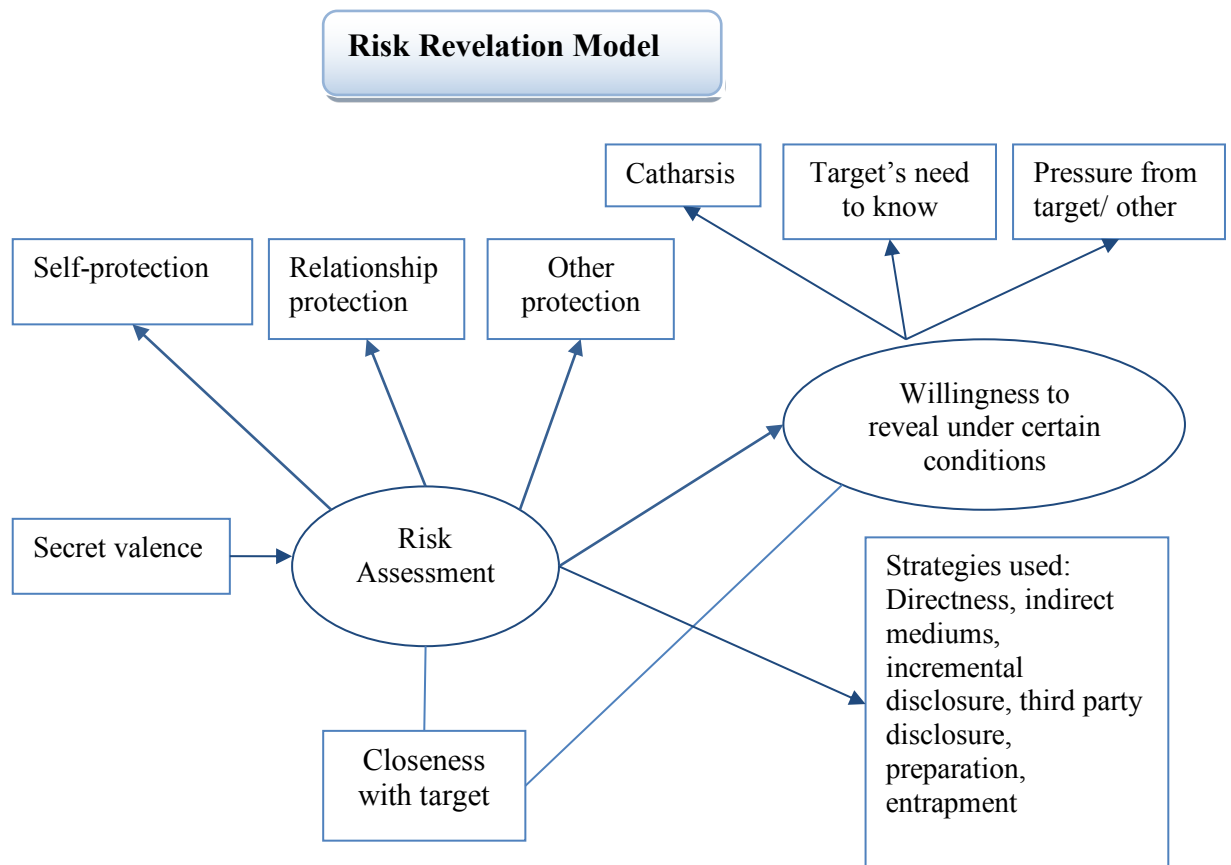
Risk Revelation Model

Catharsis

Target's need to know

Pressure from target/ other

Self-protection

Relationship protection

Other protection

Willingness to reveal under certain conditions

Secret valence

Risk Assessment

Strategies used: Directness, indirect mediums, incremental disclosure, third party disclosure, preparation, entrapment

Closeness with target